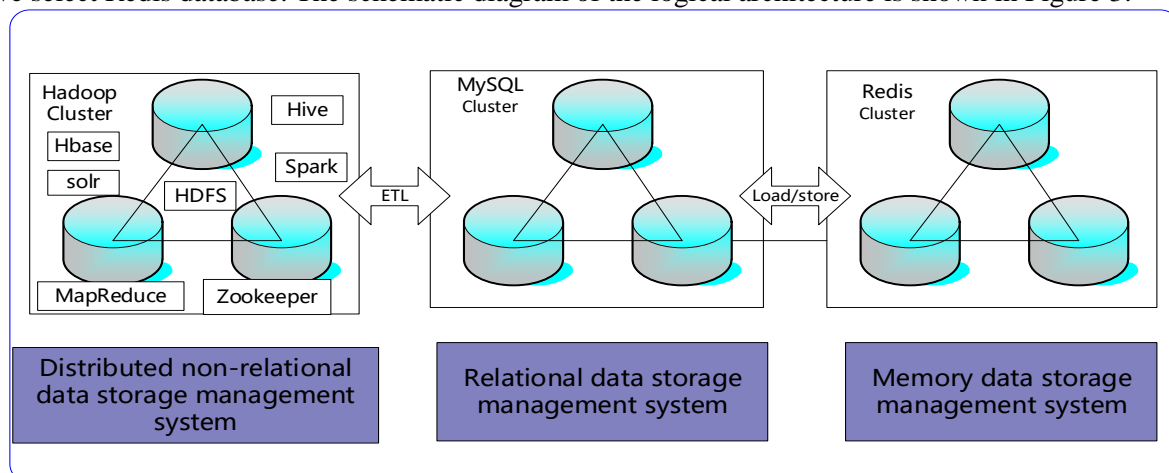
we select Redis database. The schematic diagram of the logical architecture is shown in Figure 3.

Hadoop Cluster

Hive

Hbase

Spark

solr

HDFS

MapReduce

Zookeeper

ETL

MySQL Cluster

Load/store

Redis Cluster

Distributed non-relational data storage management system

Relational data storage management system

Memory data storage management system